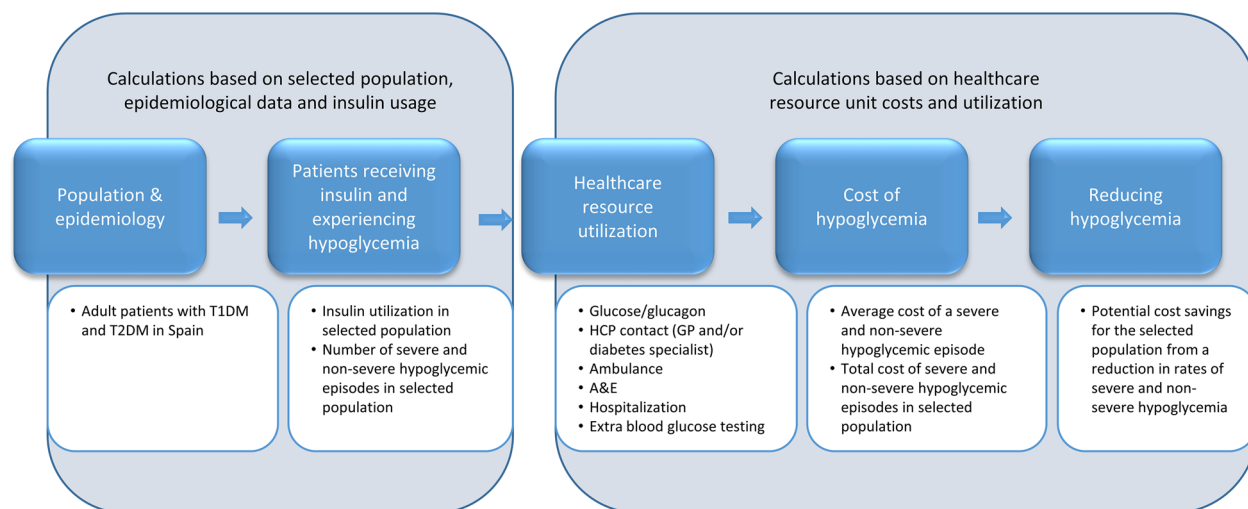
Calculations based on selected population, epidemiological data and insulin usage

Calculations based on healthcare resource unit costs and utilization

Population & epidemiology

Patients receiving insulin and experiencing hypoglycemia

Healthcare resource utilization

Cost of hypoglycemia

Reducing hypoglycemia

• Adult patients with T1DM and T2DM in Spain

• Insulin utilization in selected population
• Number of severe and non-severe hypoglycemic episodes in selected population

• Glucose/glucagon
• HCP contact (GP and/or diabetes specialist)
• Ambulance
• A&E
• Hospitalization
• Extra blood glucose testing

• Average cost of a severe and non-severe hypoglycemic episode
• Total cost of severe and non-severe hypoglycemic episodes in selected population

• Potential cost savings for the selected population from a reduction in rates of severe and non-severe hypoglycemia